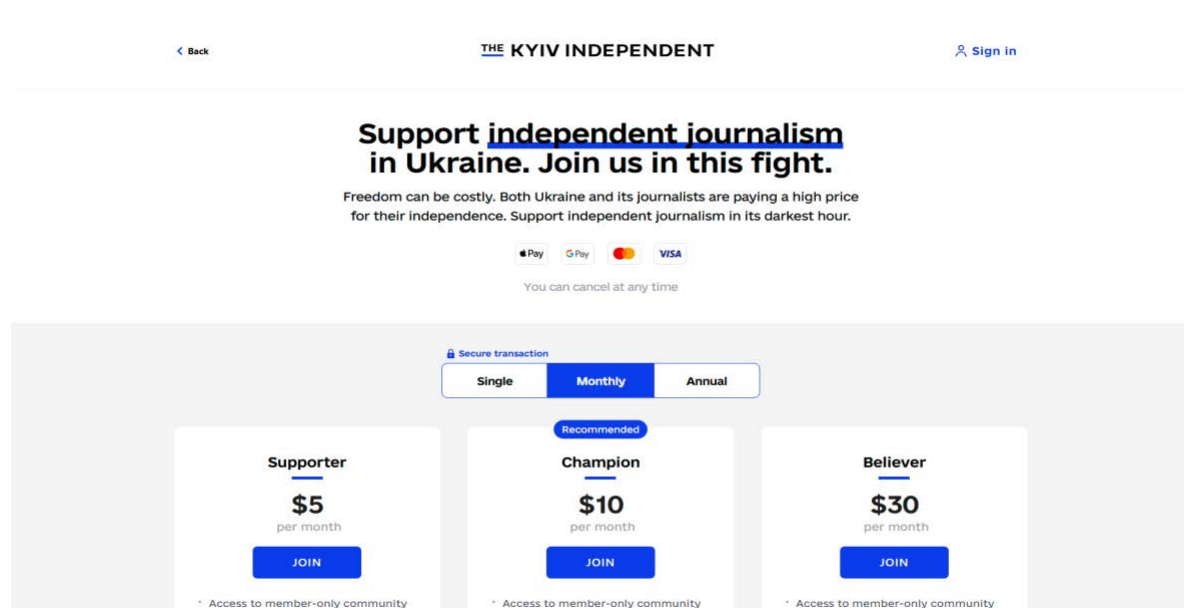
< Back

THE KYIV INDEPENDENT

Sign in

Support independent journalism in Ukraine. Join us in this fight.

Freedom can be costly. Both Ukraine and its journalists are paying a high price for their independence. Support independent journalism in its darkest hour.

Pay G Pay VISA

You can cancel at any time

Secure transaction

Single Monthly Annual

Recommended

Supporter
$5
per month
JOIN
• Access to member-only community

Champion
$10
per month
JOIN
• Access to member-only community

Believer
$30
per month
JOIN
• Access to member-only community